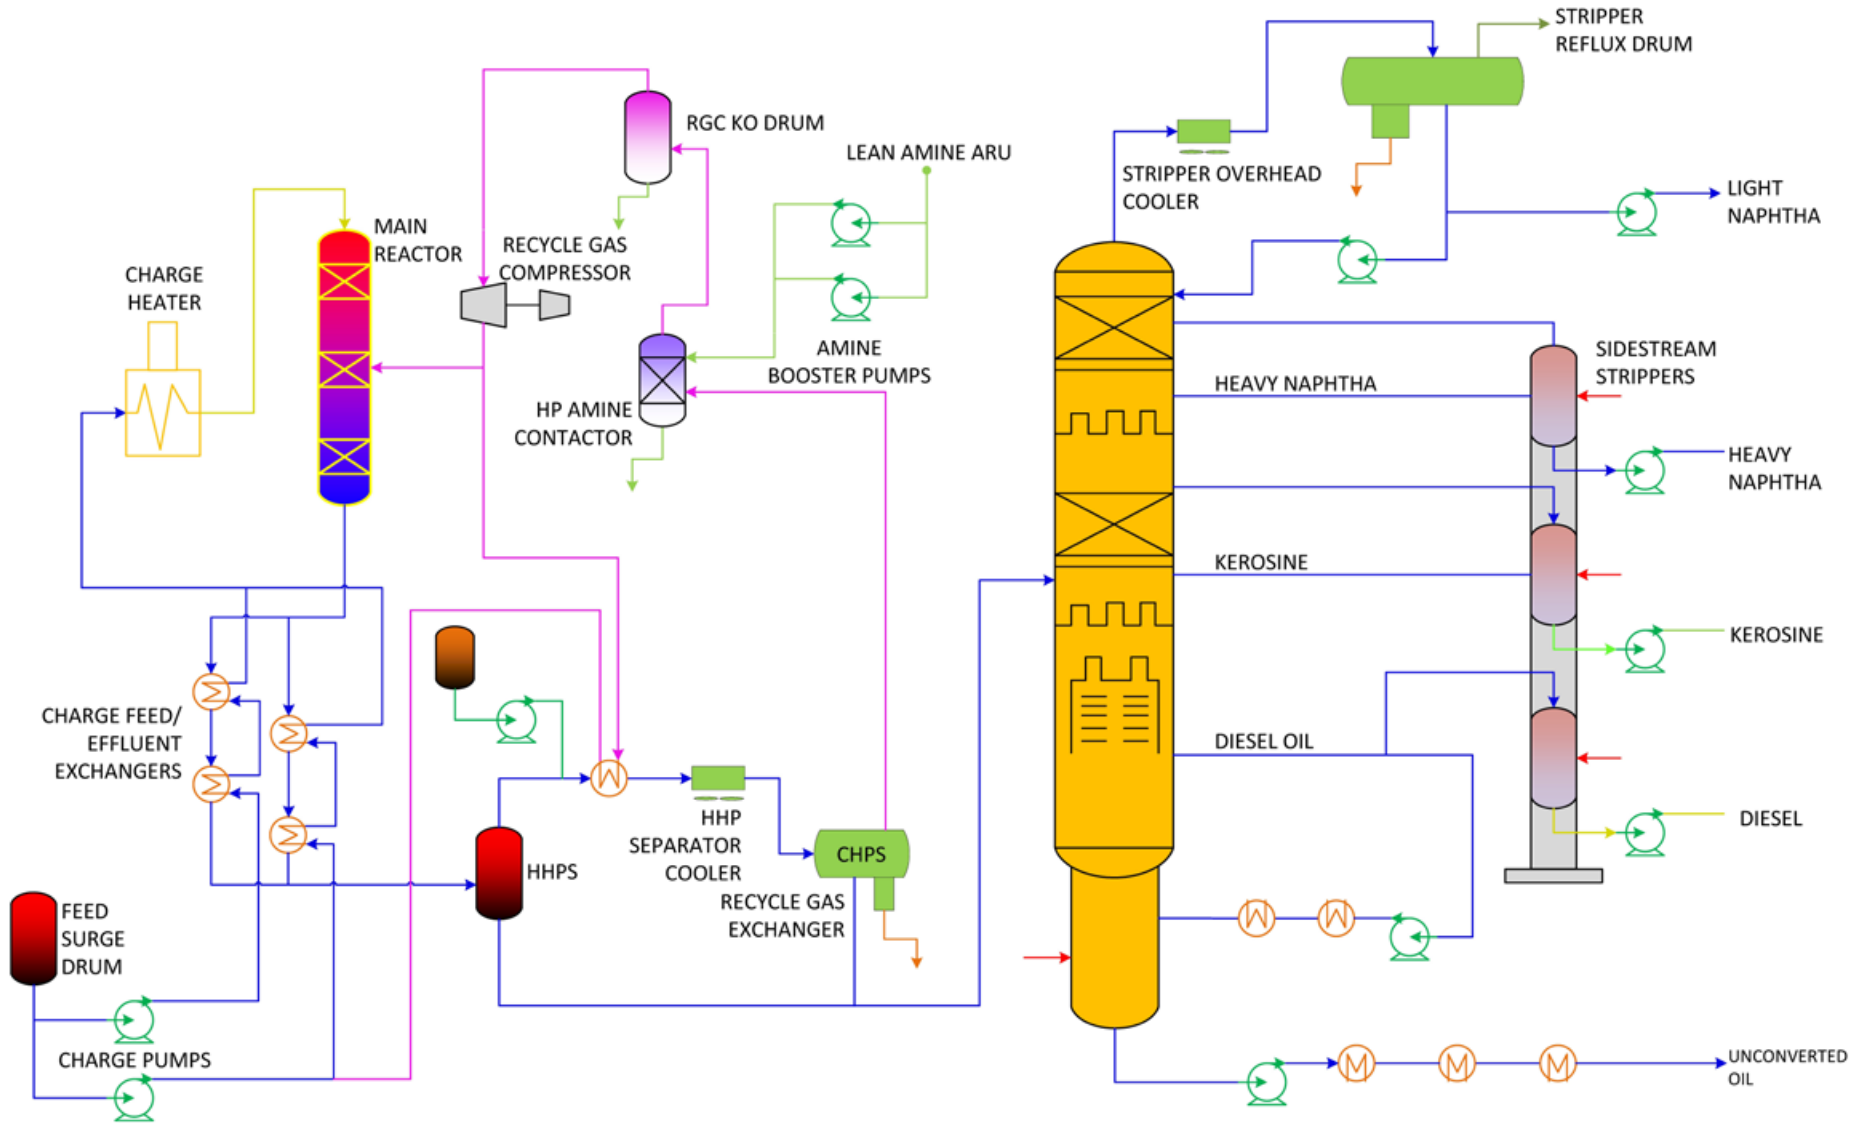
STRIPPER REFLUX DRUM

RGC KO DRUM

LEAN AMINE ARU

STRIPPER OVERHEAD COOLER

LIGHT NAPHTHA

MAIN REACTOR

RECYCLE GAS COMPRESSOR

CHARGE HEATER

AMINE BOOSTER PUMPS

SIDESTREAM STRIPPERS

HEAVY NAPHTHA

HP AMINE CONTACTOR

HEAVY NAPHTHA

KEROSINE

KEROSINE

CHARGE FEED/ EFFLUENT EXCHANGERS

DIESEL OIL

HHP SEPARATOR COOLER

CHPS

DIESEL

HHPS

RECYCLE GAS EXCHANGER

FEED SURGE DRUM

CHARGE PUMPS

UNCONVERTED OIL